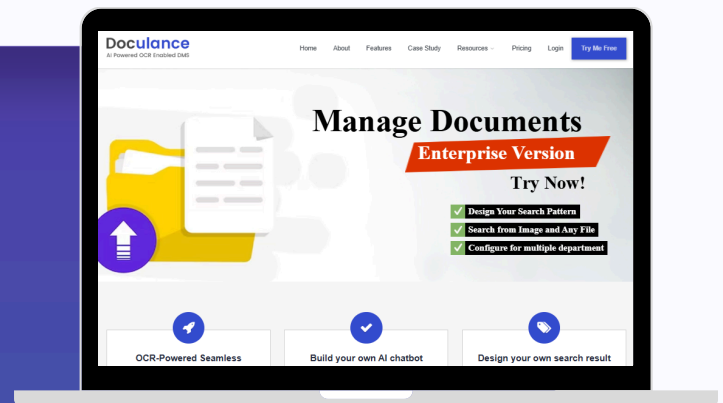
Doculance
AI Powered OCR Enabled DMS

Home About Features Case Study Resources Pricing Login Try Me Free

Manage Documents
Enterprise Version
Try Now!

Design Your Search Pattern
Search from Image and Any File
Configure for multiple department

OCR-Powered Seamless

Build your own AI chatbot

Design your own search result